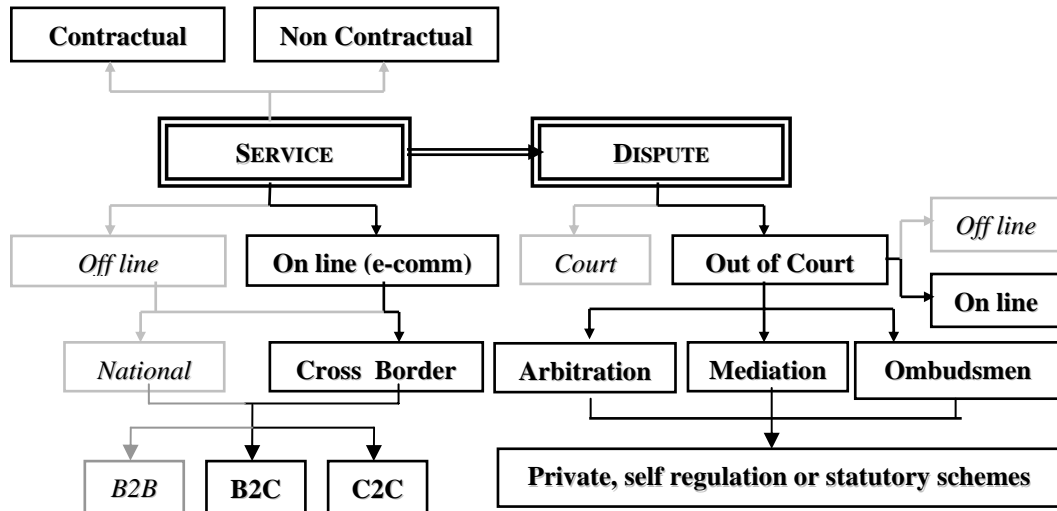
Contractual

Non Contractual

SERVICE

DISPUTE

Off line

On line (e-comm)

Court

Out of Court

Off line

On line

National

Cross Border

Arbitration

Mediation

Ombudsmen

B2B

B2C

C2C

Private, self regulation or statutory schemes